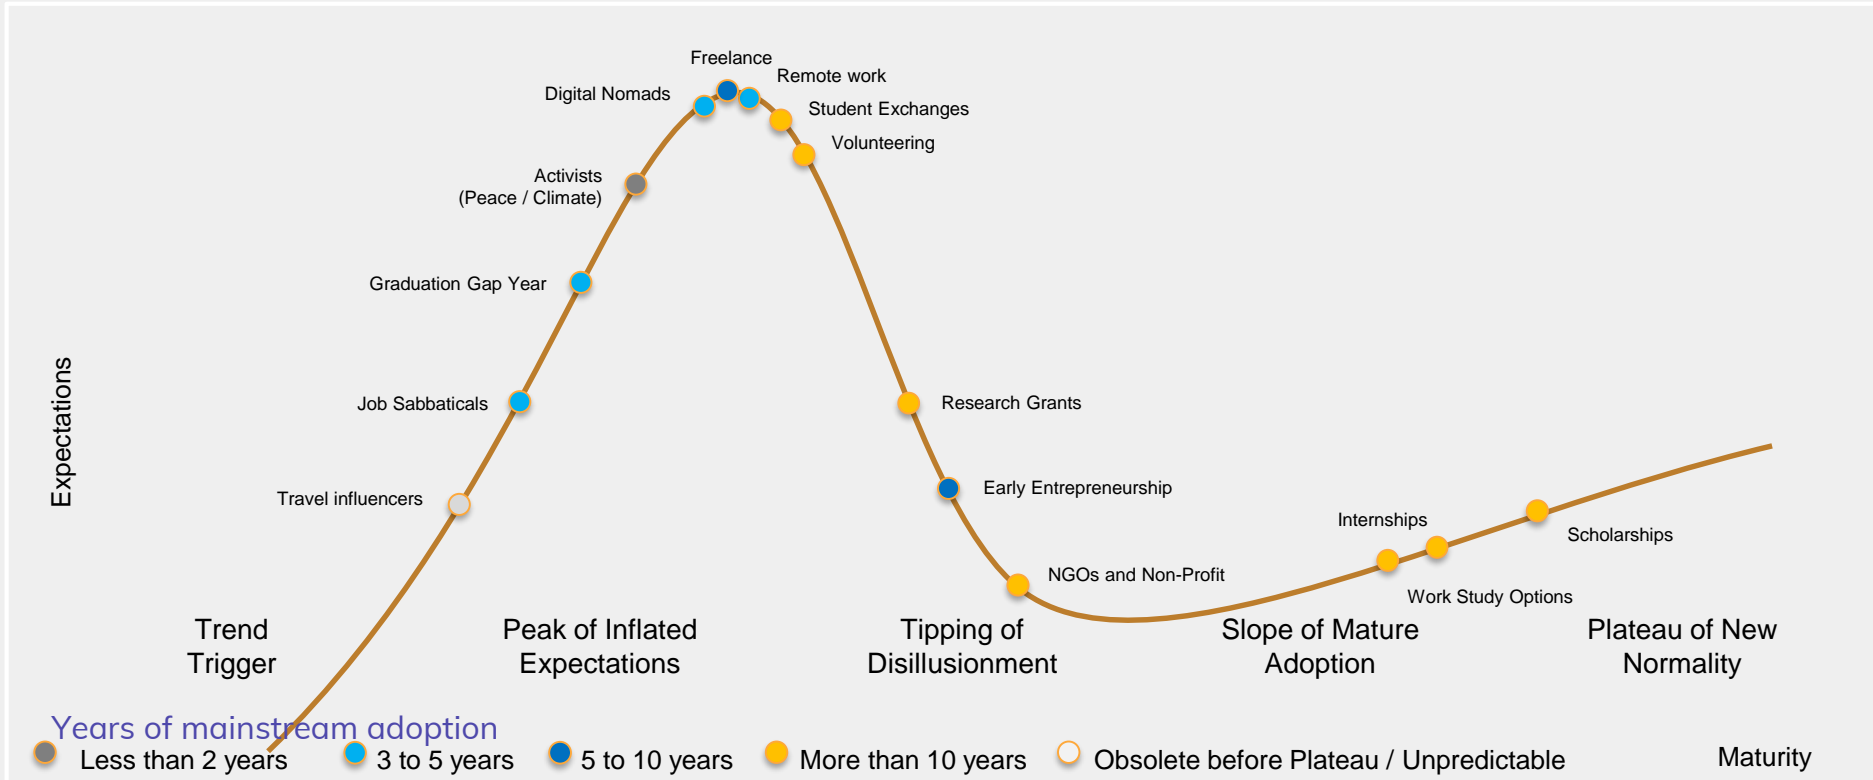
Freelance
Remote work
Digital Nomads
Student Exchanges
Volunteering
Activists
(Peace / Climate)
Graduation Gap Year
Expectations
Job Sabbaticals
Research Grants
Early Entrepreneurship
Travel influencers
Internships
Scholarships
NGOs and Non-Profit
Work Study Options
Trend Trigger
Peak of Inflated Expectations
Tipping of Disillusionment
Slope of Mature Adoption
Plateau of New Normality
Years of mainstream adoption
Less than 2 years
3 to 5 years
5 to 10 years
More than 10 years
Obsolete before Plateau / Unpredictable
Maturity